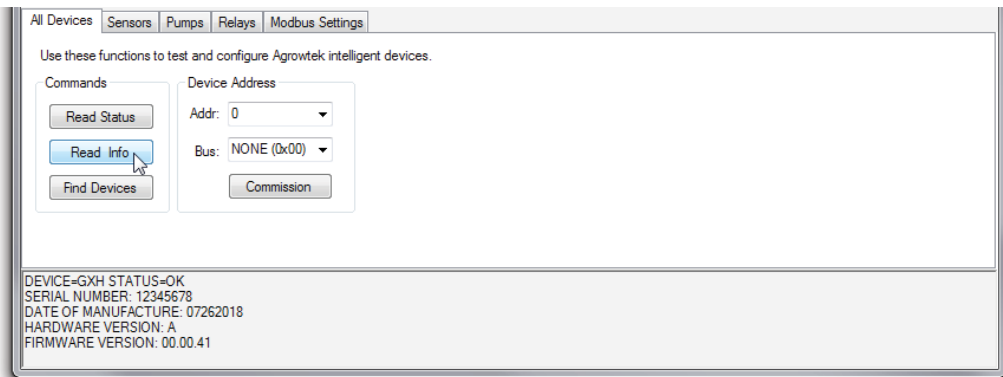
All Devices | Sensors | Pumps | Relays | Modbus Settings

Use these functions to test and configure Agrowtek intelligent devices.

Commands

Read Status

Read Info

Find Devices

Device Address

Addr: 0

Bus: NONE (0x00)

Commission

DEVICE=GXH STATUS=OK
SERIAL NUMBER: 12345678
DATE OF MANUFACTURE: 07262018
HARDWARE VERSION: A
FIRMWARE VERSION: 00.00.41